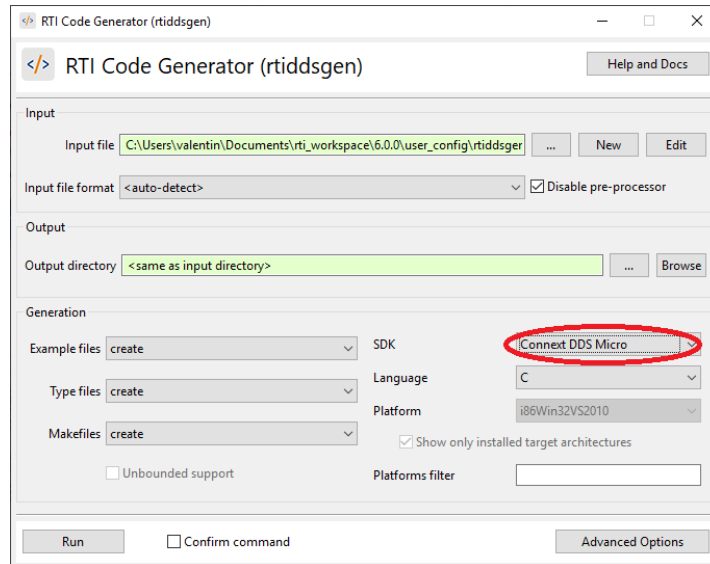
RTI Code Generator (rtiddsgen)

RTI Code Generator (rtiddsgen)

Help and Docs

Input

Input file C:\Users\valentin\Documents\rti_workspace\6.0.0\user_config\rtiddsger ... New Edit

Input file format <auto-detect> Disable pre-processor

Output

Output directory <same as input directory> ... Browse

Generation

Example files create

Type files create

Makefiles create

Unbounded support

SDK Connext DDS Micro

Language C

Platform i86Win32VS2010

Show only installed target architectures

Platforms filter

Run

Confirm command

Advanced Options